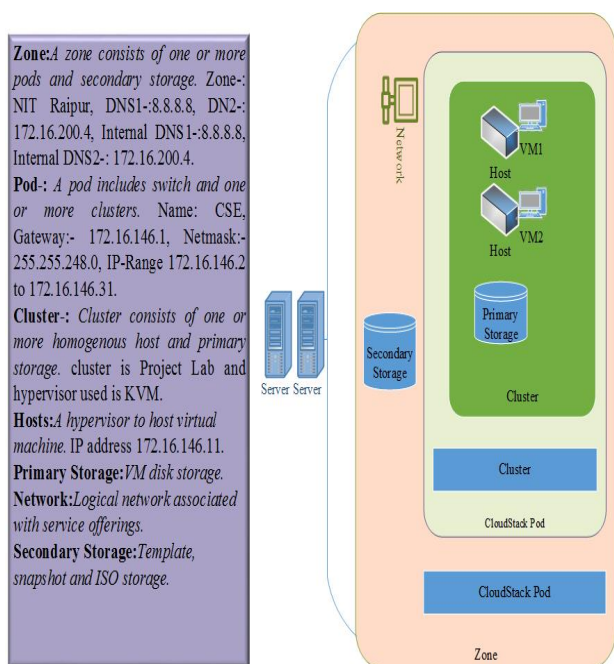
**Zone:***A zone consists of one or more pods and secondary storage.* Zone-: NIT Raipur, DNS1-:8.8.8.8, DN2-: 172.16.200.4, Internal DNS1-:8.8.8.8, Internal DNS2-: 172.16.200.4.

**Pod-:** *A pod includes switch and one or more clusters.* Name: CSE, Gateway:- 172.16.146.1, Netmask:- 255.255.248.0, IP-Range 172.16.146.2 to 172.16.146.31.

**Cluster-:** *Cluster consists of one or more homogenous host and primary storage.* cluster is Project Lab and hypervisor used is KVM.

**Hosts:***A hypervisor to host virtual machine.* IP address 172.16.146.11.

**Primary Storage:***VM disk storage.*

**Network:***Logical network associated with service offerings.*

**Secondary Storage:***Template, snapshot and ISO storage.*

Network

VM1

Host

VM2

Host

Primary Storage

Secondary Storage

Server Server

Cluster

Cluster

CloudStack Pod

CloudStack Pod

Zone